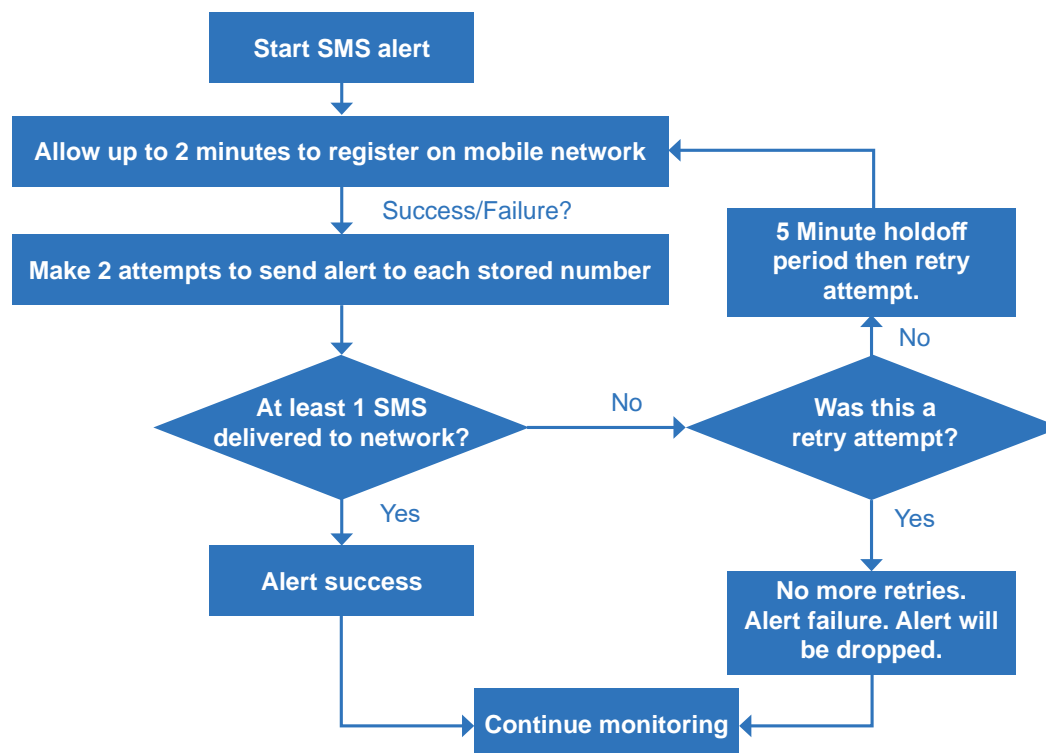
Start SMS alert

Allow up to 2 minutes to register on mobile network

Success/Failure?

Make 2 attempts to send alert to each stored number

5 Minute holdoff period then retry attempt.

No

At least 1 SMS delivered to network?

No

Was this a retry attempt?

Yes

Yes

Alert success

No more retries. Alert failure. Alert will be dropped.

Continue monitoring